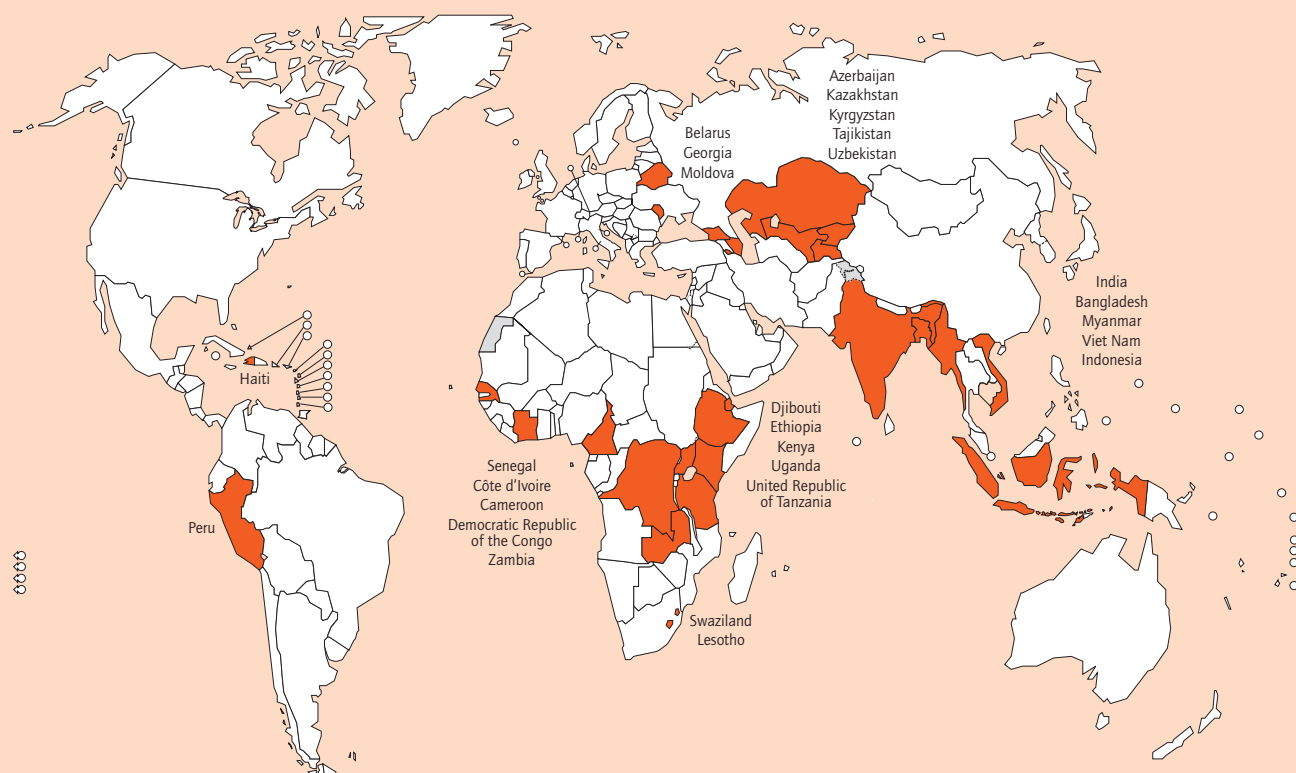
Azerbaijan
Kazakhstan
Kyrgyzstan
Tajikistan
Uzbekistan

Belarus
Georgia
Moldova

India
Bangladesh
Myanmar
Viet Nam
Indonesia

Haiti

Djibouti
Ethiopia
Kenya
Uganda
United Republic of Tanzania

Senegal
Côte d'Ivoire
Cameroon
Democratic Republic of the Congo
Zambia

Peru

Swaziland
Lesotho